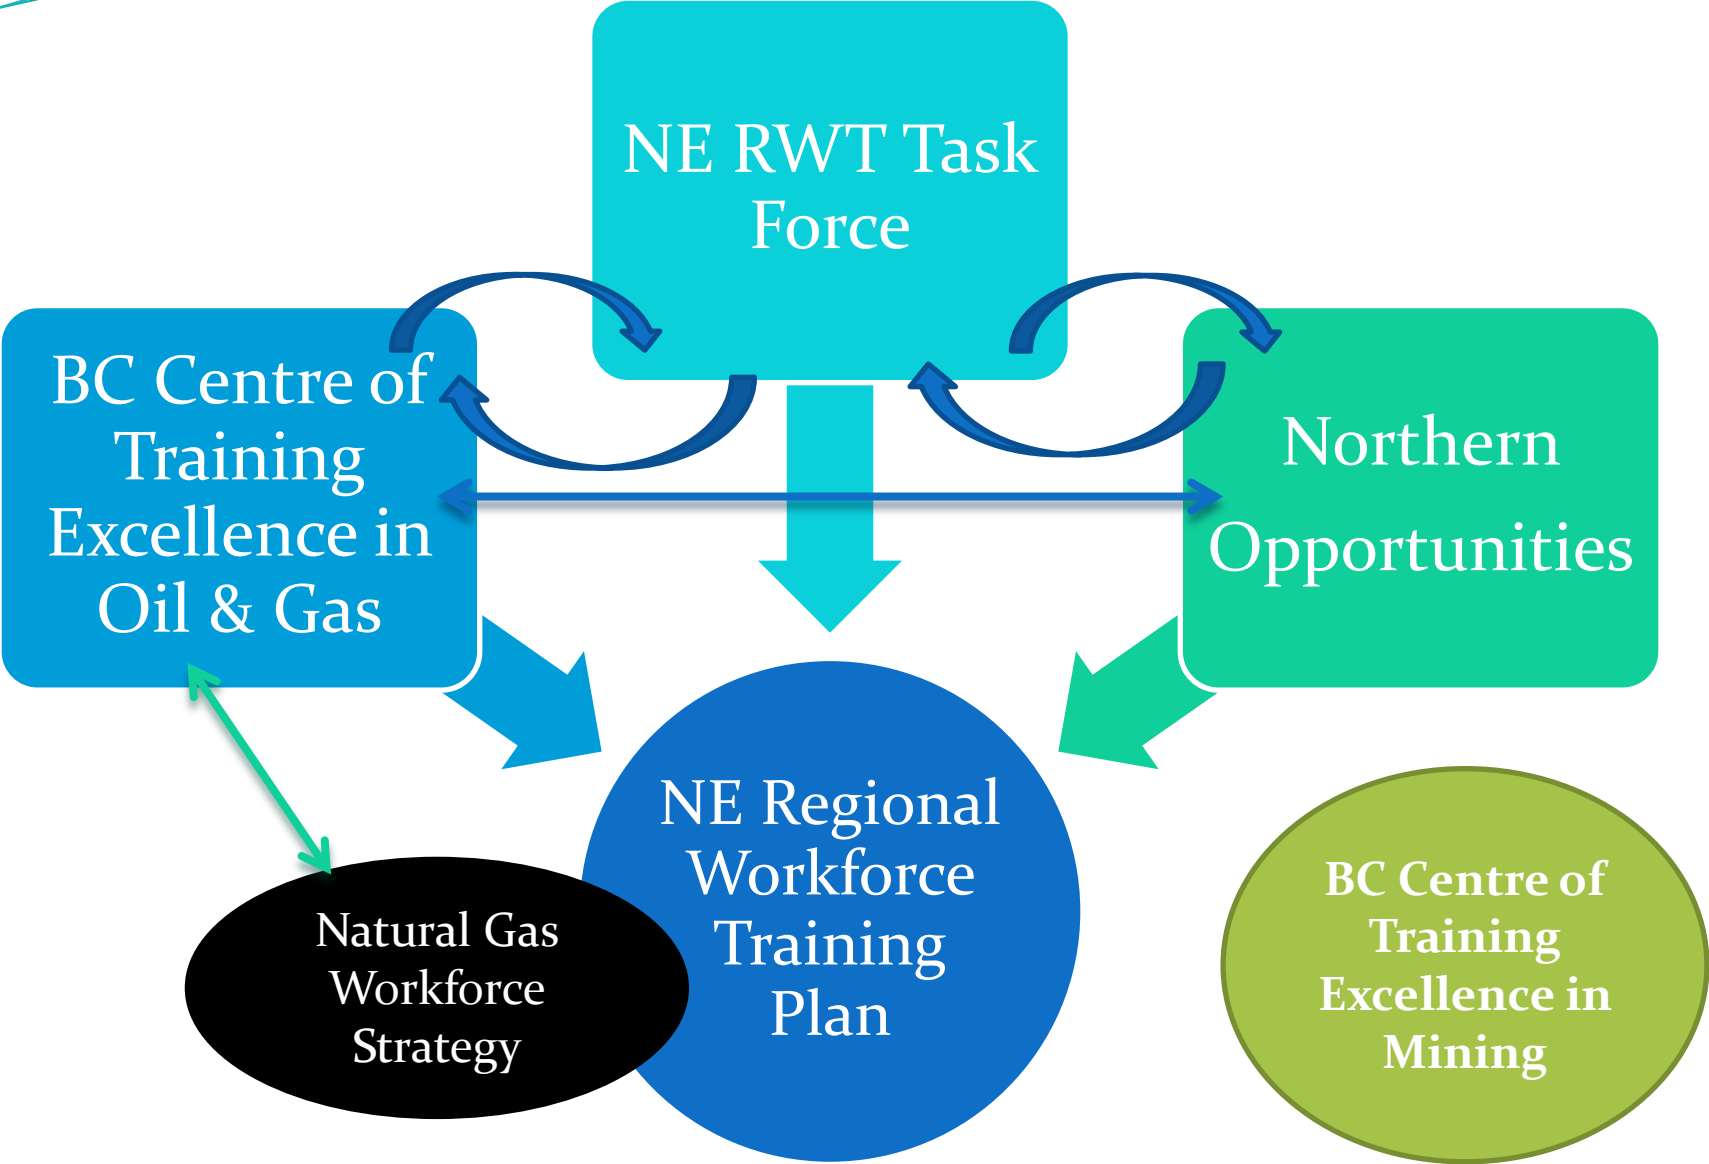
NE RWT Task Force

BC Centre of Training Excellence in Oil & Gas

Northern Opportunities

NE Regional Workforce Training Plan

Natural Gas Workforce Strategy

BC Centre of Training Excellence in Mining